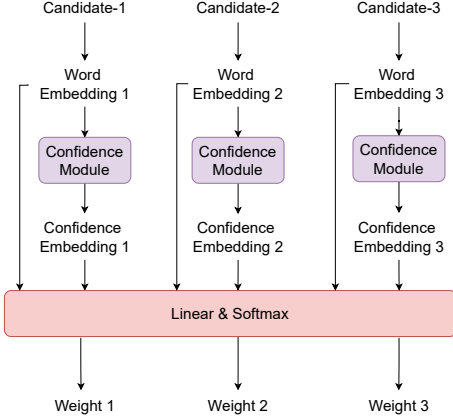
Candidate-1

Candidate-2

Candidate-3

Word Embedding 1

Word Embedding 2

Word Embedding 3

Confidence Module

Confidence Module

Confidence Module

Confidence Embedding 1

Confidence Embedding 2

Confidence Embedding 3

Linear & Softmax

Weight 1

Weight 2

Weight 3